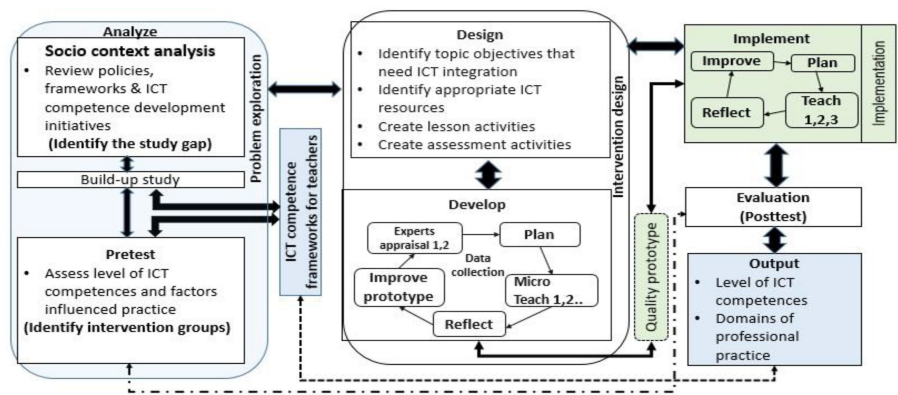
Analyze

Socio context analysis
- Review policies, frameworks & ICT competence development initiatives
(Identify the study gap)

Build-up study

Pretest
- Assess level of ICT competences and factors influenced practice
(Identify intervention groups)

Problem exploration

ICT competence frameworks for teachers

Design
- Identify topic objectives that need ICT integration
- Identify appropriate ICT resources
- Create lesson activities
- Create assessment activities

Develop
Experts appraisal 1,2
Plan
Data collection
Improve prototype
Micro Teach 1,2..
Reflect

Intervention design

Quality prototype

Implement
Improve
Plan
Reflect
Teach 1,2,3

Implementation

Evaluation
(Posttest)

Output
- Level of ICT competences
- Domains of professional practice